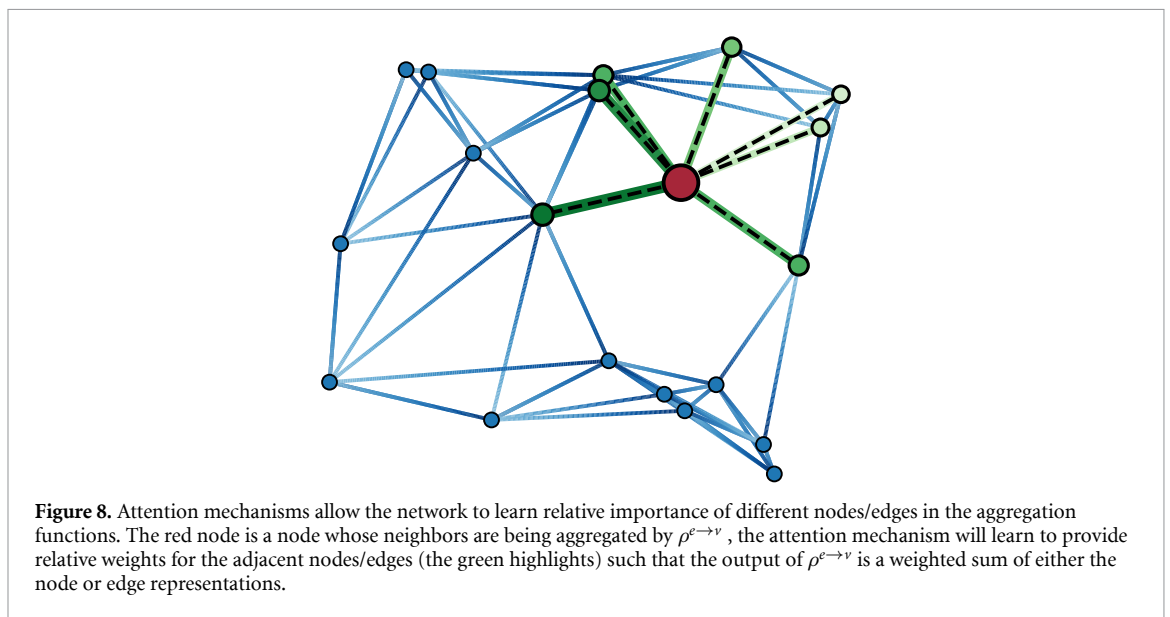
**Figure 8.** Attention mechanisms allow the network to learn relative importance of different nodes/edges in the aggregation functions. The red node is a node whose neighbors are being aggregated by $\rho^{e\rightarrow v}$ , the attention mechanism will learn to provide relative weights for the adjacent nodes/edges (the green highlights) such that the output of $\rho^{e\rightarrow v}$ is a weighted sum of either the node or edge representations.